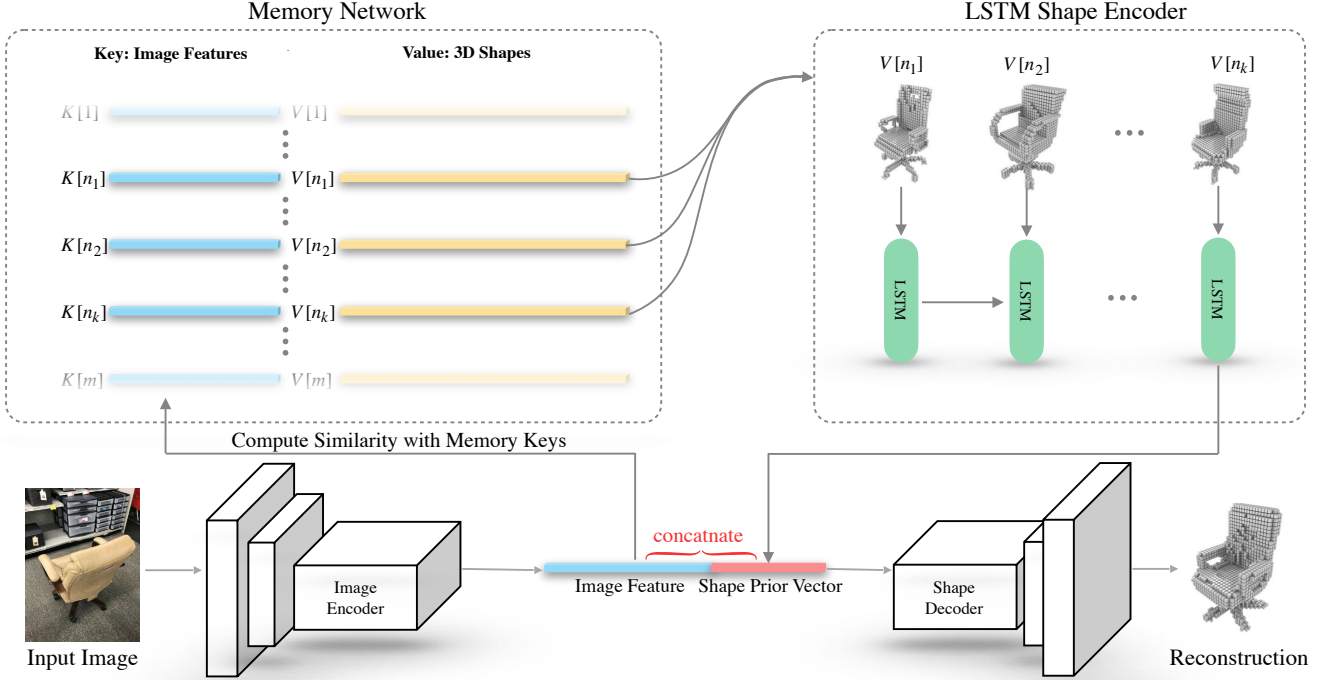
Memory Network

Key: Image Features

Value: 3D Shapes

$K[1]$ $V[1]$

$K[n_1]$ $V[n_1]$

$K[n_2]$ $V[n_2]$

$K[n_k]$ $V[n_k]$

$K[m]$ $V[m]$

LSTM Shape Encoder

$V[n_1]$ $V[n_2]$ ... $V[n_k]$

LSTM LSTM ... LSTM

Compute Similarity with Memory Keys

Input Image

Image Encoder

concatnate

Image Feature Shape Prior Vector

Shape Decoder

Reconstruction